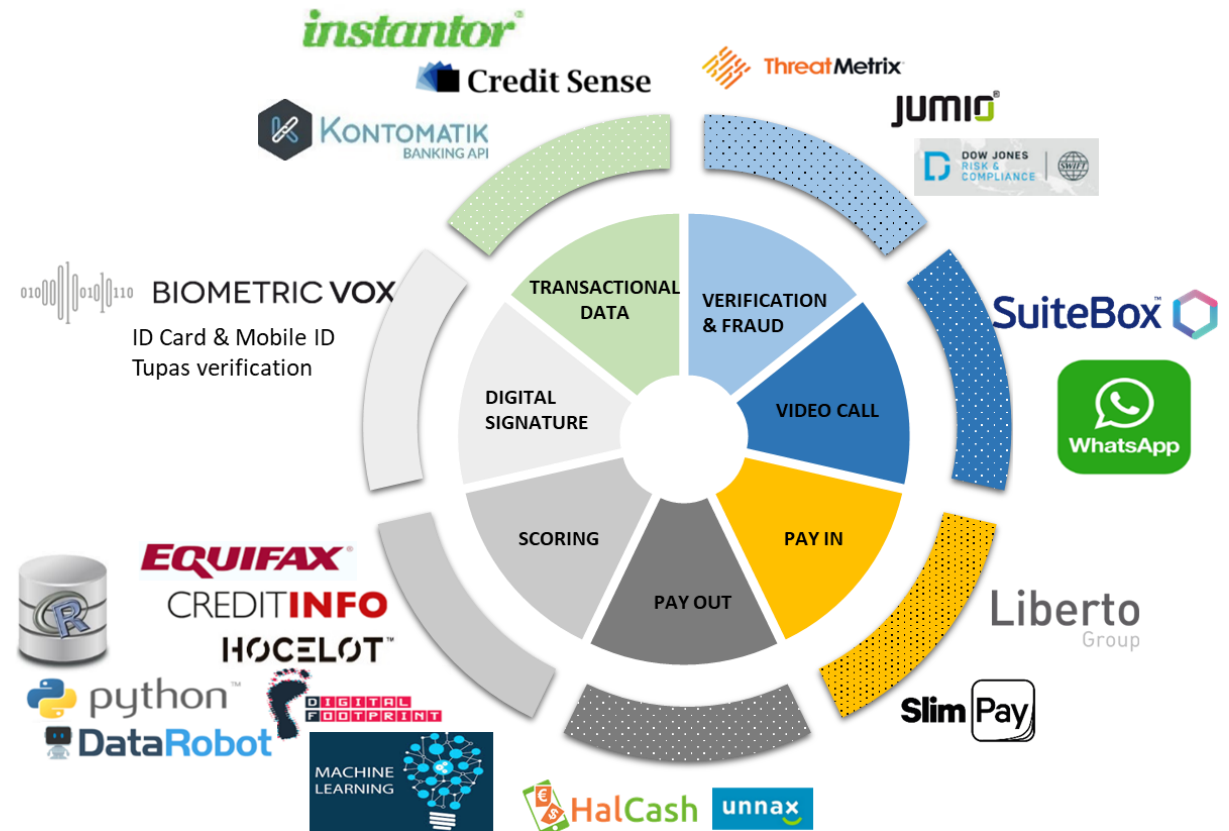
instantor

Credit Sense

KONTOMATIK
BANKING API

ThreatMetrix

JUMIO

DOW JONES
RISK & COMPLIANCE

SWIFT

BIOMETRIC VOX

ID Card & Mobile ID
Tupas verification

TRANSACTIONAL DATA

VERIFICATION & FRAUD

DIGITAL SIGNATURE

VIDEO CALL

SCORING

PAY IN

PAY OUT

SuiteBox

WhatsApp

EQUIFAX

CREDITINFO

HOCELOT

R

python

DIGITAL FOOTPRINT

DataRobot

MACHINE LEARNING

Liberto
Group

Slim Pay

HalCash

unnax